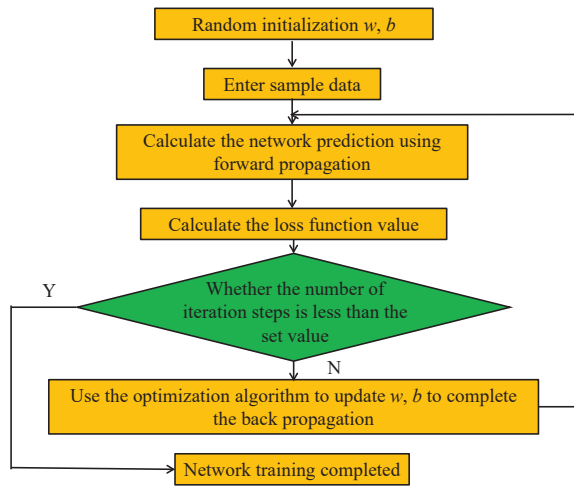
Random initialization $w$, $b$

Enter sample data

Calculate the network prediction using forward propagation

Calculate the loss function value

Y

Whether the number of iteration steps is less than the set value

N

Use the optimization algorithm to update $w$, $b$ to complete the back propagation

Network training completed